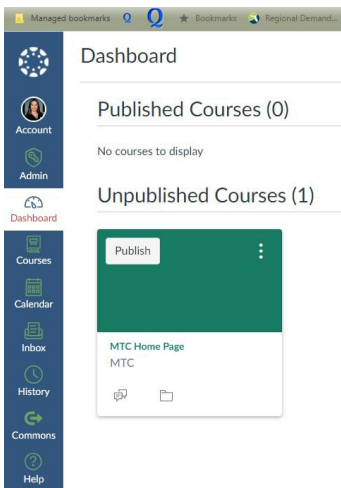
Managed bookmarks Q Q Bookmarks Regional Demand...

Account
Admin
Dashboard
Courses
Calendar
Inbox
History
Commons
Help

Dashboard

Published Courses (0)

No courses to display

Unpublished Courses (1)

Publish

MTC Home Page
MTC